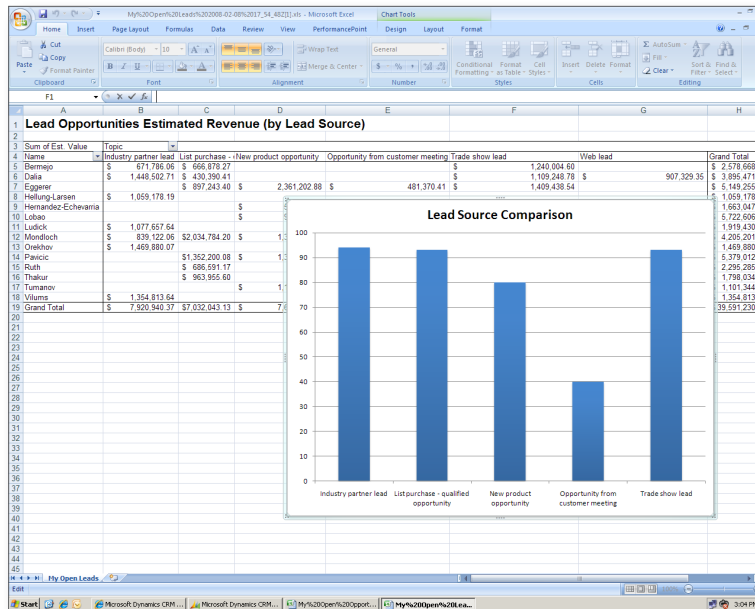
My%20Open%20Leads%202008-02-08%2017_54_48Z[1].xls - Microsoft Excel

Chart Tools

Home Insert Page Layout Formulas Data Review View PerformancePoint Design Layout Format

Cut
Copy
Paste
Format Painter
Clipboard

Calibri (Body) 10
Font

Wrap Text
Merge & Center
Alignment

General
$ % ,
Number

Conditional Formatting
Format as Table
Cell Styles
Styles

Insert Delete Format
Cells

AutoSum
Fill
Clear
Sort & Filter
Find & Select
Editing

F1

1 Lead Opportunities Estimated Revenue (by Lead Source)

| | A | B | C | D | E | F | G | H |
|---|---|---|---|---|---|---|---|---|
| 3 | Sum of Est. Value | Topic | | | | | | |
| 4 | Name | Industry partner lead | List purchase - | New product opportunity | Opportunity from customer meeting | Trade show lead | Web lead | Grand Total |
| 5 | Bermejo | $ 671,786.06 | $ 666,878.27 | | | $ 1,240,004.60 | | $ 2,578,668 |
| 6 | Dalia | $ 1,448,502.71 | $ 430,390.41 | | | $ 1,109,248.78 | $ 907,329.35 | $ 3,895,471 |
| 7 | Eggerer | | $ 897,243.40 | $ 2,361,202.88 | $ 481,370.41 | $ 1,409,438.54 | | $ 5,149,255 |
| 8 | Hellung-Larsen | $ 1,059,178.19 | | | | | | $ 1,059,178 |
| 9 | Hernandez-Echevarria | | | $ | | | | $ 1,663,047 |
| 10 | Lobao | | | $ | | | | $ 5,722,606 |
| 11 | Ludick | $ 1,077,657.64 | | | | | | $ 1,919,430 |
| 12 | Mondloch | $ 839,122.06 | $2,034,784.20 | $ 1,3 | | | | $ 4,205,201 |
| 13 | Orekhov | $ 1,469,880.07 | | | | | | $ 1,469,880 |
| 14 | Pavicic | | $1,352,200.08 | $ 1,3 | | | | $ 5,379,012 |
| 15 | Ruth | | $ 686,591.17 | | | | | $ 2,295,285 |
| 16 | Thakur | | $ 963,955.60 | | | | | $ 1,798,034 |
| 17 | Tumanov | | | $ 1, | | | | $ 1,101,344 |
| 18 | Vilums | $ 1,354,813.64 | | | | | | $ 1,354,813 |
| 19 | Grand Total | $ 7,920,940.37 | $7,032,043.13 | $ 7, | | | | $ 39,591,230 |

Lead Source Comparison

100
90
80
70
60
50
40
30
20
10
0

Industry partner lead
List purchase - qualified opportunity
New product opportunity
Opportunity from customer meeting
Trade show lead

My Open Leads

Edit

Start
Microsoft Dynamics CRM ...
Microsoft Dynamics CRM...
My%20Open%20Opport...
My%20Open%20Lea...
3:00 P